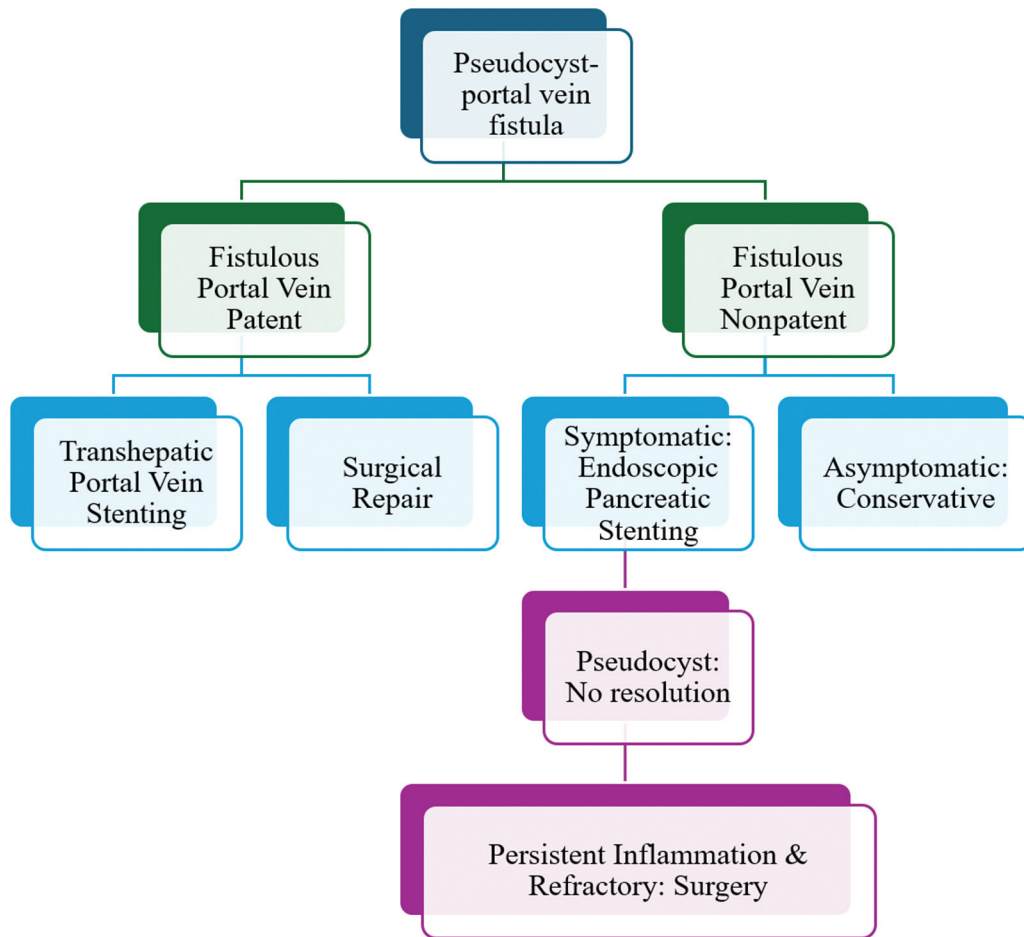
Pseudocyst-portal vein fistula

Fistulous Portal Vein Patent

Fistulous Portal Vein Nonpatent

Transhepatic Portal Vein Stenting

Surgical Repair

Symptomatic: Endoscopic Pancreatic Stenting

Asymptomatic: Conservative

Pseudocyst: No resolution

Persistent Inflammation & Refractory: Surgery